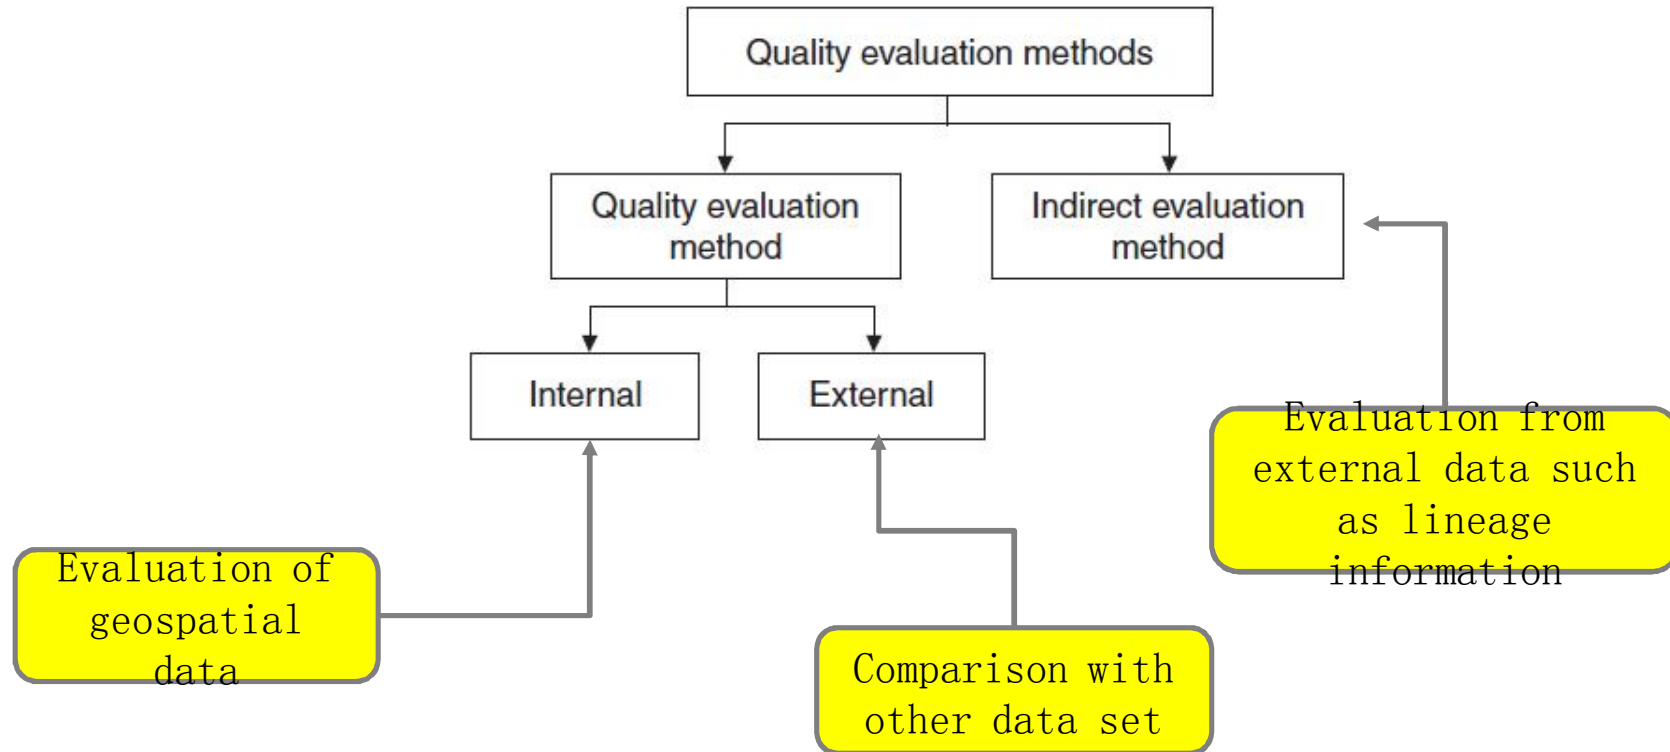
Quality evaluation methods

Quality evaluation method

Indirect evaluation method

Internal

External

Evaluation from external data such as lineage information

Evaluation of geospatial data

Comparison with other data set